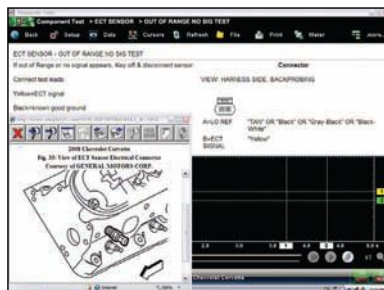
Component Test > ECT SENSOR > OUT OF RANGE NO SIG TEST

Back Setup Data Cursors Refresh File Print Meter

ECT SENSOR - OUT OF RANGE NO SIG TEST

If out of Range or no signal appears, Key off & disconnect sensor

Connector

Connect test leads

VIEW: HARNESS SIDE, BACKPROBING

Yellow=ECT signal

Black=known good ground

A=LO REF "TAN" OR "Black" OR "Gray-Black" OR "Black-White"

B=ECT SIGNAL "Yellow"

2008 Chevrolet Corvette

Fig. 33: View of ECT Sensor Electrical Connector

Courtesy of GENERAL MOTORS CORP.

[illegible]